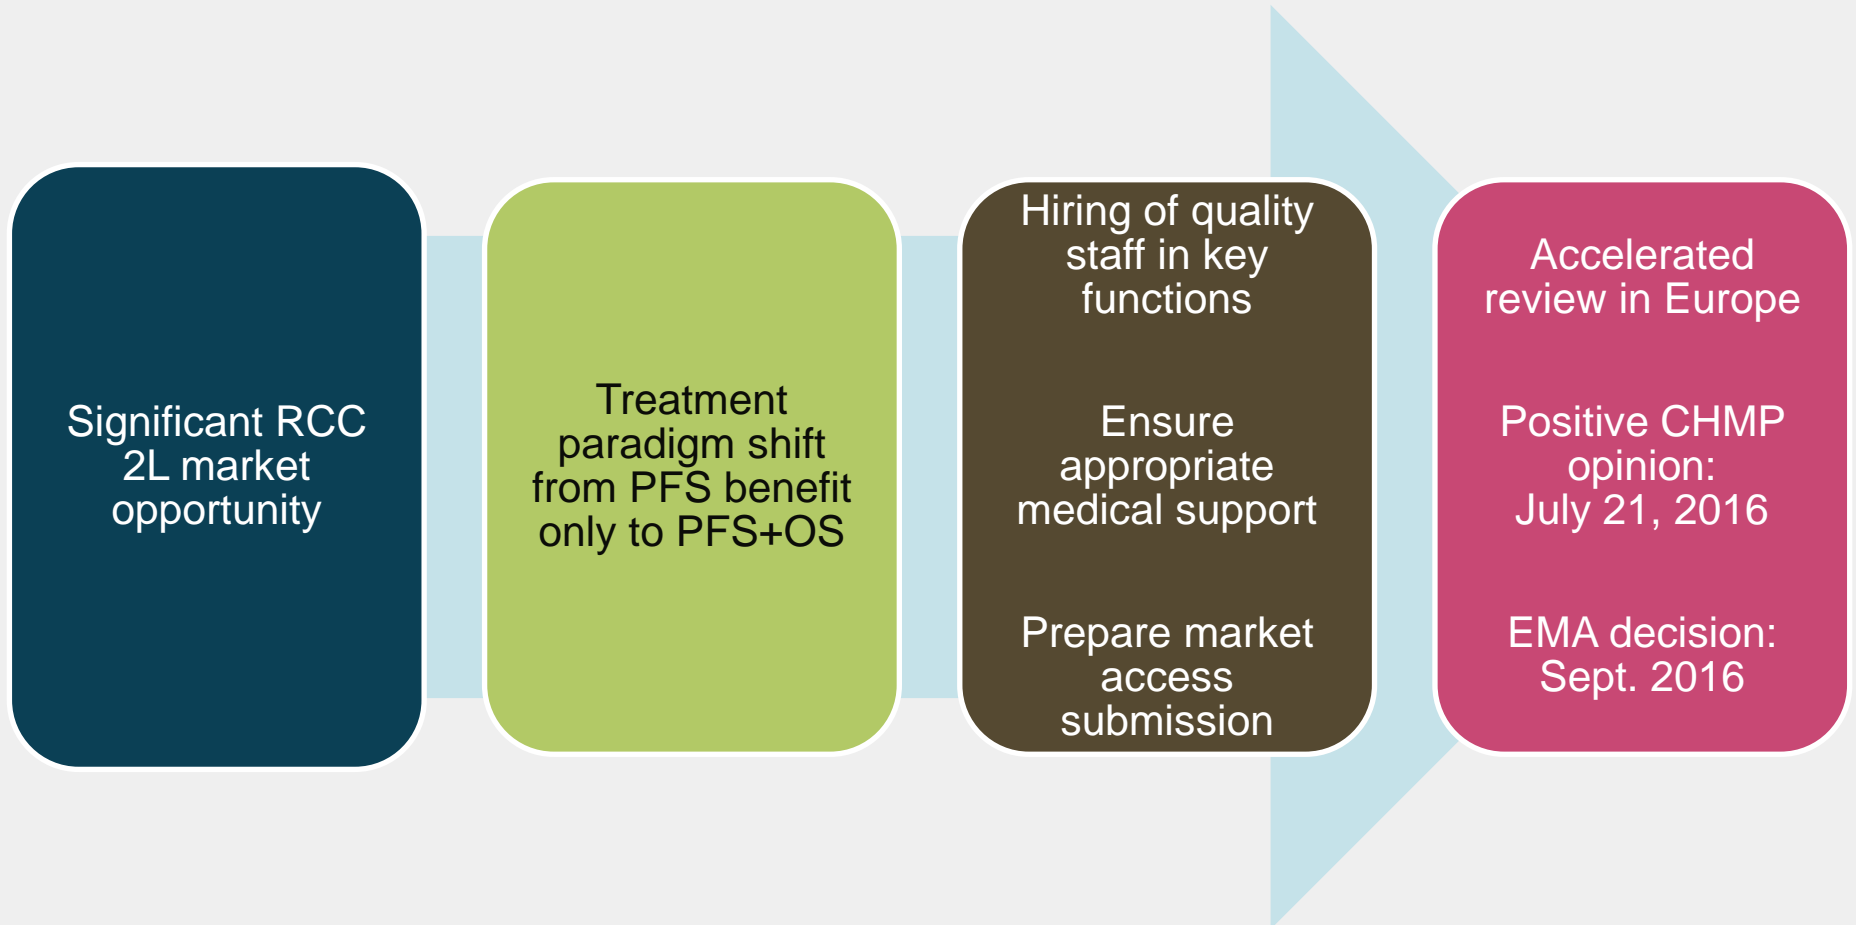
Significant RCC 2L market opportunity

Treatment paradigm shift from PFS benefit only to PFS+OS

Hiring of quality staff in key functions

Ensure appropriate medical support

Prepare market access submission

Accelerated review in Europe

Positive CHMP opinion: July 21, 2016

EMA decision: Sept. 2016